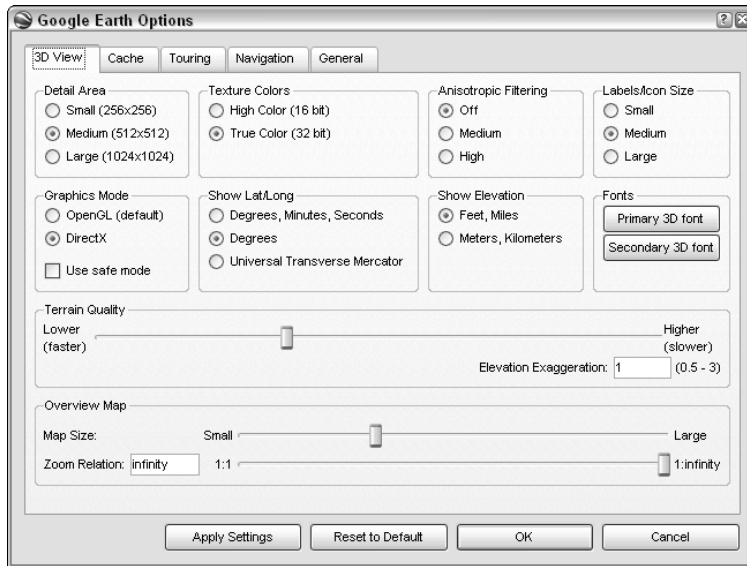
Google Earth Options

3D View | Cache | Touring | Navigation | General

Detail Area
Small (256x256)
Medium (512x512)
Large (1024x1024)

Texture Colors
High Color (16 bit)
True Color (32 bit)

Anisotropic Filtering
Off
Medium
High

Labels/Icon Size
Small
Medium
Large

Graphics Mode
OpenGL (default)
DirectX
Use safe mode

Show Lat/Long
Degrees, Minutes, Seconds
Degrees
Universal Transverse Mercator

Show Elevation
Feet, Miles
Meters, Kilometers

Fonts
Primary 3D font
Secondary 3D font

Terrain Quality
Lower (faster)
Higher (slower)
Elevation Exaggeration: 1 (0.5 - 3)

Overview Map
Map Size: Small Large
Zoom Relation: infinity 1:1 1:infinity

Apply Settings | Reset to Default | OK | Cancel